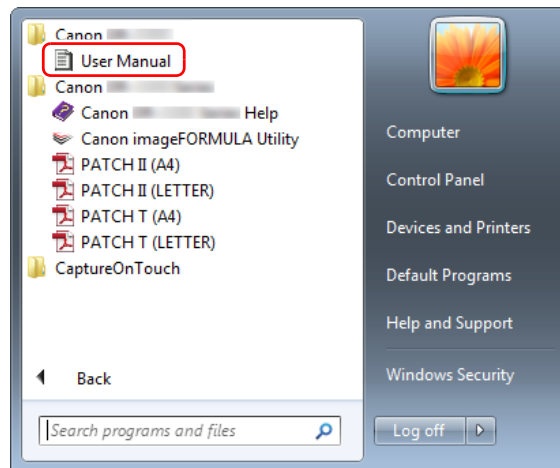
Canon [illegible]
User Manual
Canon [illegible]
Canon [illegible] Help
Canon imageFORMULA Utility
PATCH II (A4)
PATCH II (LETTER)
PATCH T (A4)
PATCH T (LETTER)
CaptureOnTouch

Back

Search programs and files

Computer
Control Panel
Devices and Printers
Default Programs
Help and Support
Windows Security

Log off